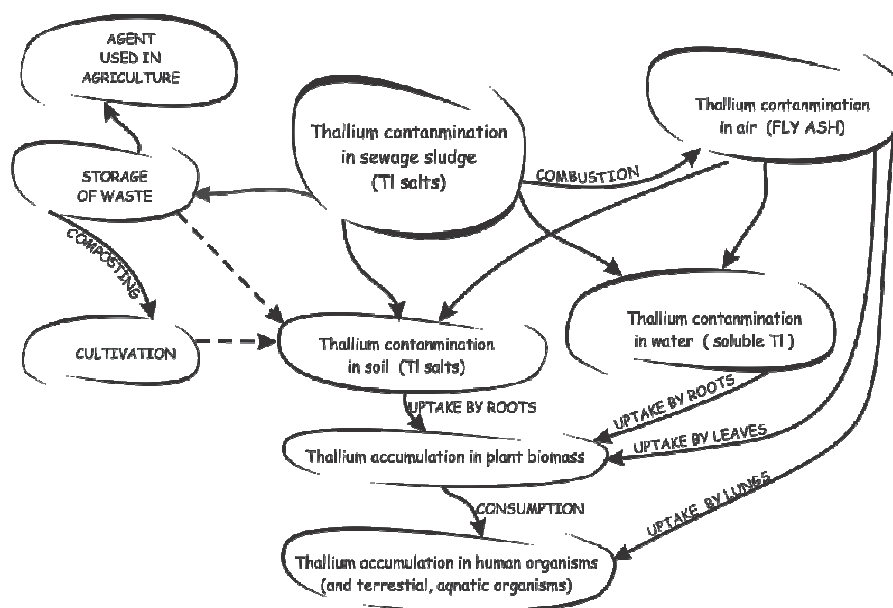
AGENT USED IN AGRICULTURE

Thallium contanmination in sewage sludge (Tl salts)

Thallium contanmination in air (FLY ASH)

STORAGE OF WASTE

COMBUSTION

COMPOSTING

Thallium contanmination in water ( soluble Tl )

CULTIVATION

Thallium contanmination in soil (Tl salts)

UPTAKE BY ROOTS

UPTAKE BY ROOTS

UPTAKE BY LEAVES

Thallium accumulation in plant biomass

CONSUMPTION

UPTAKE BY LUNGS

Thallium accumulation in human organisms (and terrestial, aqnatic organisms)